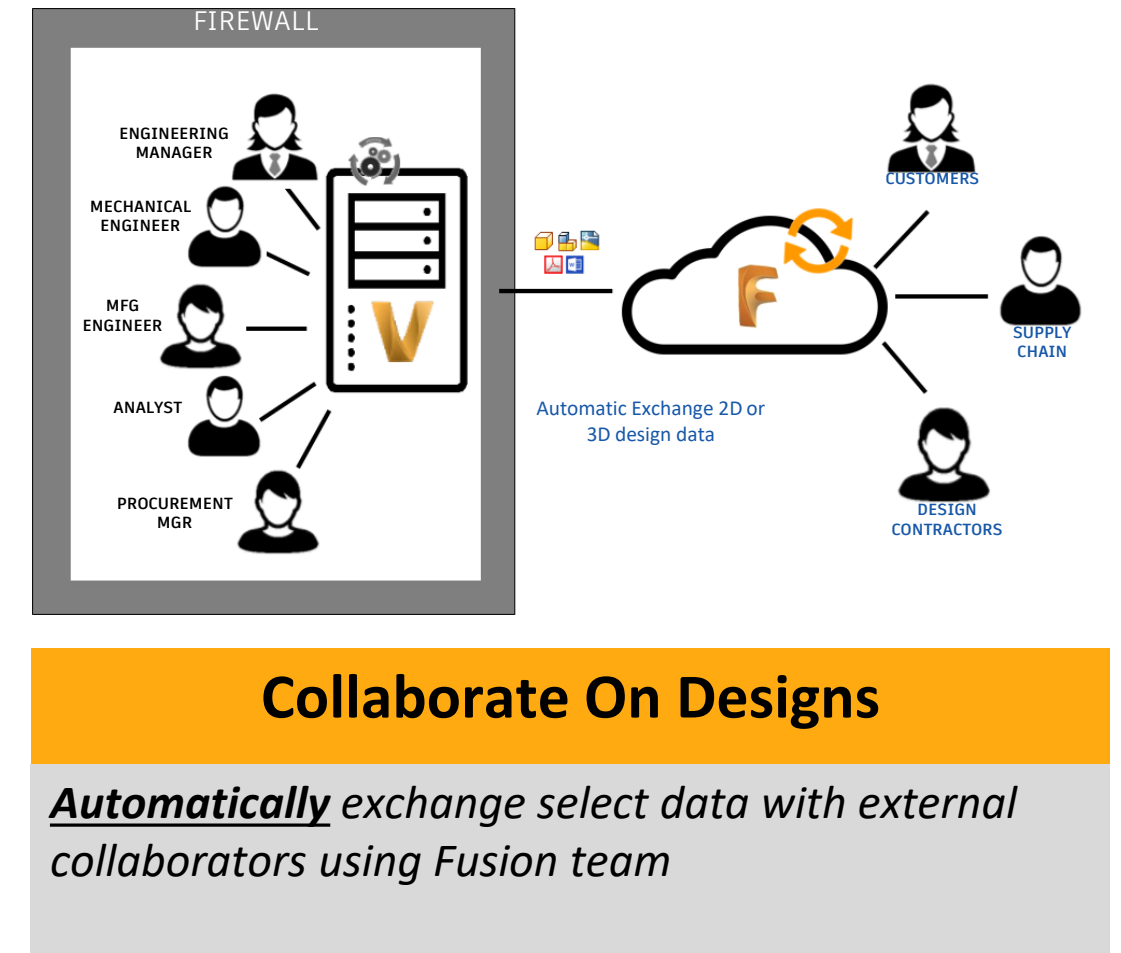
FIREWALL

ENGINEERING MANAGER

MECHANICAL ENGINEER

MFG ENGINEER

ANALYST

PROCUREMENT MGR

V

F

CUSTOMERS

SUPPLY CHAIN

DESIGN CONTRACTORS

Automatic Exchange 2D or 3D design data

Collaborate On Designs

***Automatically*** *exchange select data with external collaborators using Fusion team*